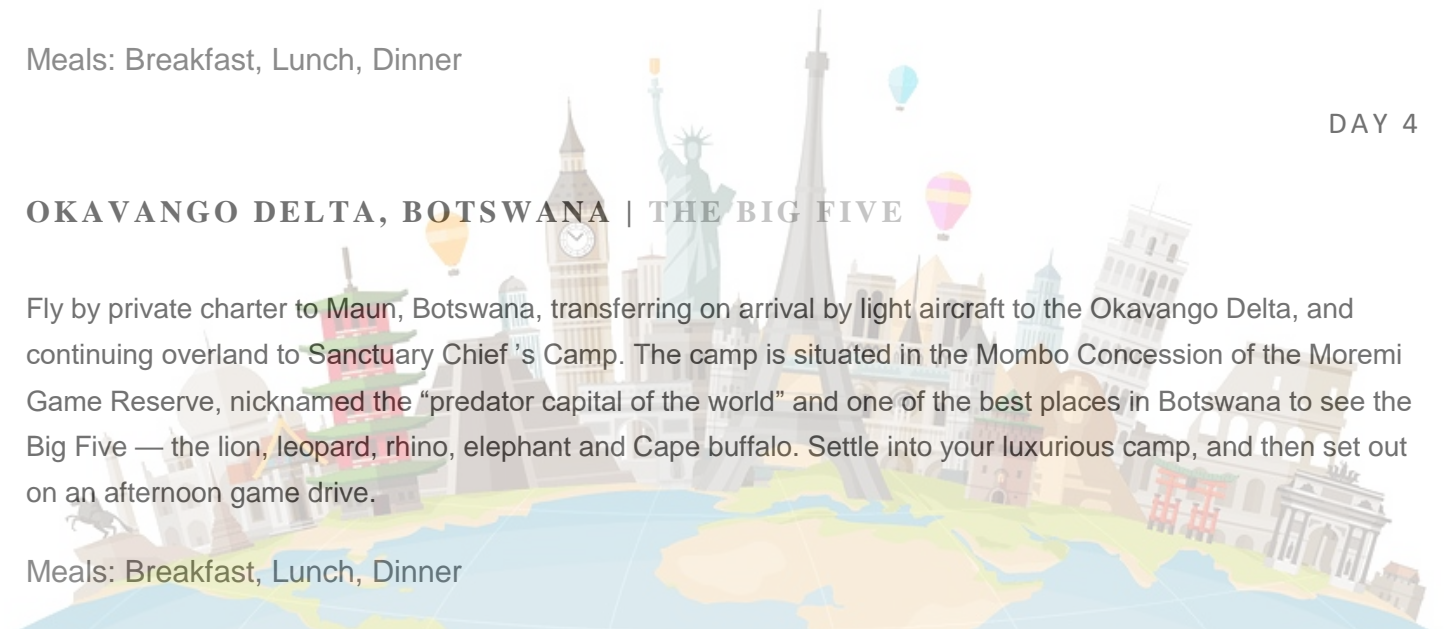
Meals: Breakfast, Lunch, Dinner

DAY 4

OKAVANGO DELTA, BOTSWANA | THE BIG FIVE

Fly by private charter to Maun, Botswana, transferring on arrival by light aircraft to the Okavango Delta, and continuing overland to Sanctuary Chief 's Camp. The camp is situated in the Mombo Concession of the Moremi Game Reserve, nicknamed the "predator capital of the world" and one of the best places in Botswana to see the Big Five — the lion, leopard, rhino, elephant and Cape buffalo. Settle into your luxurious camp, and then set out on an afternoon game drive.

Meals: Breakfast, Lunch, Dinner